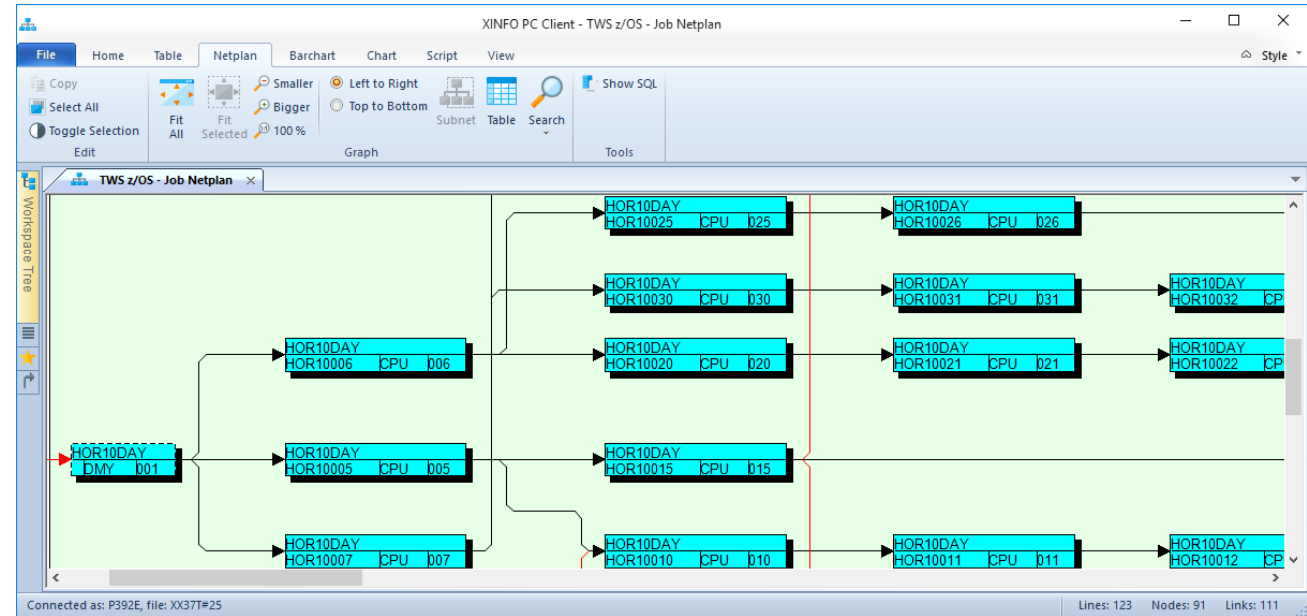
XINFO PC Client - TWS z/OS - Job Netplan

File Home Table Netplan Barchart Chart Script View

Style

Copy
Select All
Toggle Selection
Edit

Fit All
Fit Selected
Smaller
Bigger
100 %
Left to Right
Top to Bottom
Subnet
Table
Search
Graph

Show SQL
Tools

Workspace Tree

TWS z/OS - Job Netplan

HOR10DAY
HOR10025 CPU 025

HOR10DAY
HOR10026 CPU 026

HOR10DAY
HOR10030 CPU 030

HOR10DAY
HOR10031 CPU 031

HOR10DAY
HOR10032 CP

HOR10DAY
HOR10006 CPU 006

HOR10DAY
HOR10020 CPU 020

HOR10DAY
HOR10021 CPU 021

HOR10DAY
HOR10022 CP

HOR10DAY
DMY 001

HOR10DAY
HOR10005 CPU 005

HOR10DAY
HOR10015 CPU 015

HOR10DAY
HOR10007 CPU 007

HOR10DAY
HOR10010 CPU 010

HOR10DAY
HOR10011 CPU 011

HOR10DAY
HOR10012 CP

Connected as: P392E, file: XX37T#25
Lines: 123 Nodes: 91 Links: 111